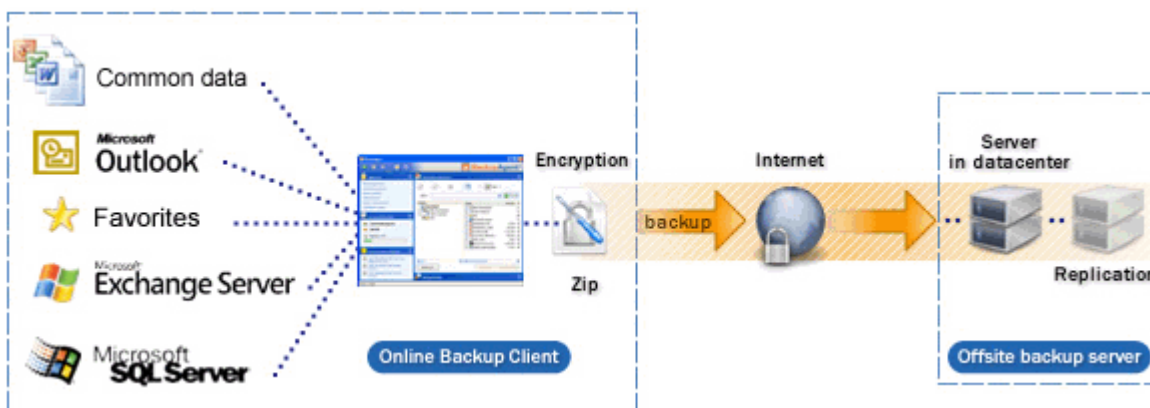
Common data

Microsoft Outlook

Favorites

Microsoft Exchange Server

Microsoft SQL Server

Encryption

Zip

Online Backup Client

backup

Internet

Server in datacenter

Replication

Offsite backup server